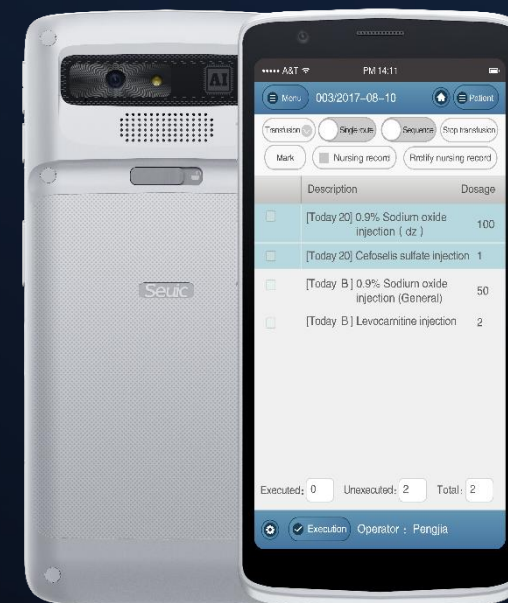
AI

Seuic

••••• A&T
PM 14:11

Menu 003/2017-08-10 Patient

Transfusion Single route Sequence Stop transfusion

Mark Nursing record Rectify nursing record

| | Description | Dosage |
|---|---|---|
| | [Today 20] 0.9% Sodium oxide injection ( dz ) | 100 |
| | [Today 20] Cefoselis sulfate injection | 1 |
| | [Today B ] 0.9% Sodium oxide injection (General) | 50 |
| | [Today B ] Levocarnitine injection | 2 |

Executed: 0 Unexecuted: 2 Total: 2

Execution Operator : Pengjia